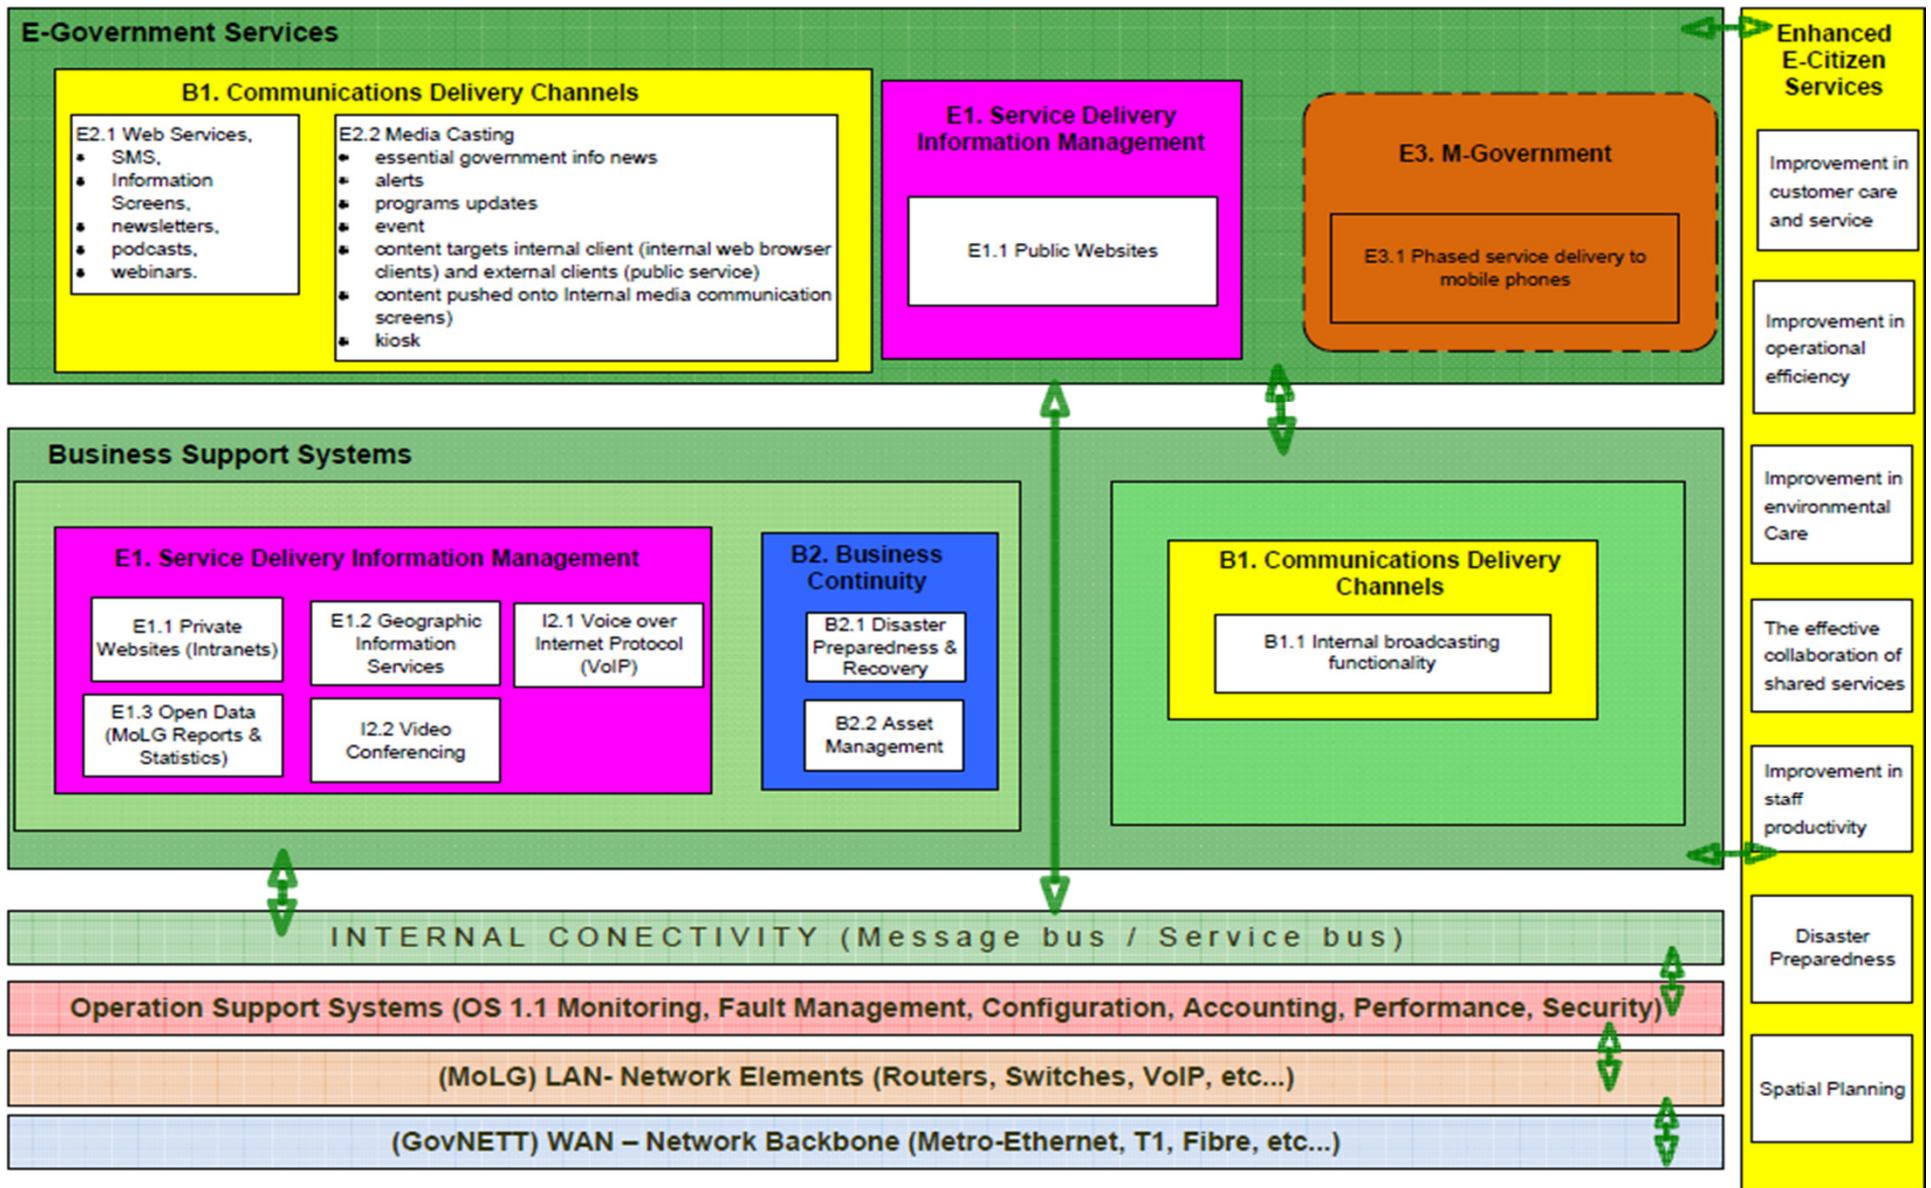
E-Government Services

B1. Communications Delivery Channels

E2.1 Web Services,
- SMS,
- Information Screens,
- newsletters,
- podcasts,
- webinars.

E2.2 Media Casting
- essential government info news
- alerts
- programs updates
- event
- content targets internal client (internal web browser clients) and external clients (public service)
- content pushed onto Internal media communication screens)
- kiosk

E1. Service Delivery Information Management

E1.1 Public Websites

E3. M-Government

E3.1 Phased service delivery to mobile phones

Enhanced E-Citizen Services

Improvement in customer care and service

Improvement in operational efficiency

Improvement in environmental Care

The effective collaboration of shared services

Improvement in staff productivity

Disaster Preparedness

Spatial Planning

Business Support Systems

E1. Service Delivery Information Management

E1.1 Private Websites (Intranets)

E1.2 Geographic Information Services

I2.1 Voice over Internet Protocol (VoIP)

E1.3 Open Data (MoLG Reports & Statistics)

I2.2 Video Conferencing

B2. Business Continuity

B2.1 Disaster Preparedness & Recovery

B2.2 Asset Management

B1. Communications Delivery Channels

B1.1 Internal broadcasting functionality

INTERNAL CONECTIVITY (Message bus / Service bus)

Operation Support Systems (OS 1.1 Monitoring, Fault Management, Configuration, Accounting, Performance, Security)

(MoLG) LAN- Network Elements (Routers, Switches, VoIP, etc...)

(GovNETT) WAN – Network Backbone (Metro-Ethernet, T1, Fibre, etc...)